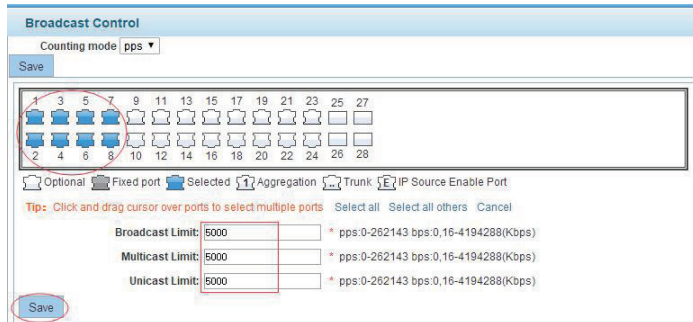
Broadcast Control

Counting mode pps ▼

Save

1 3 5 7 9 11 13 15 17 19 21 23 25 27

2 4 6 8 10 12 14 16 18 20 22 24 26 28

Optional Fixed port Selected 1 Aggregation Trunk E IP Source Enable Port

Tip: Click and drag cursor over ports to select multiple ports Select all Select all others Cancel

Broadcast Limit: 5000 * pps:0-262143 bps:0,16-4194288(Kbps)

Multicast Limit: 5000 * pps:0-262143 bps:0,16-4194288(Kbps)

Unicast Limit: 5000 * pps:0-262143 bps:0,16-4194288(Kbps)

Save